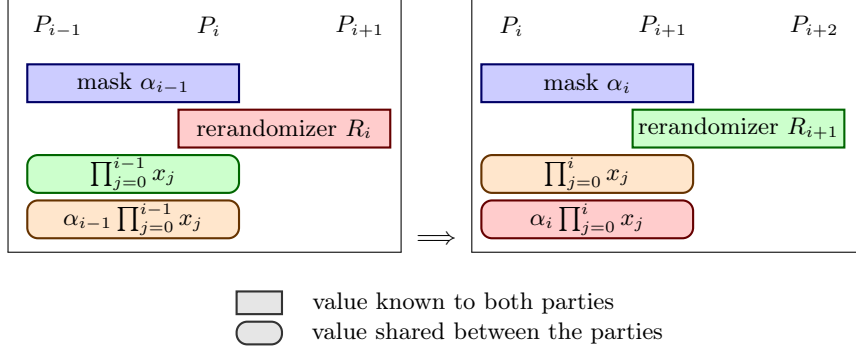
$P_{i-1}$ $P_i$ $P_{i+1}$

mask $\alpha_{i-1}$

rerandomizer $R_i$

$\prod_{j=0}^{i-1} x_j$

$\alpha_{i-1} \prod_{j=0}^{i-1} x_j$

$\Longrightarrow$

$P_i$ $P_{i+1}$ $P_{i+2}$

mask $\alpha_i$

rerandomizer $R_{i+1}$

$\prod_{j=0}^{i} x_j$

$\alpha_i \prod_{j=0}^{i} x_j$

value known to both parties

value shared between the parties